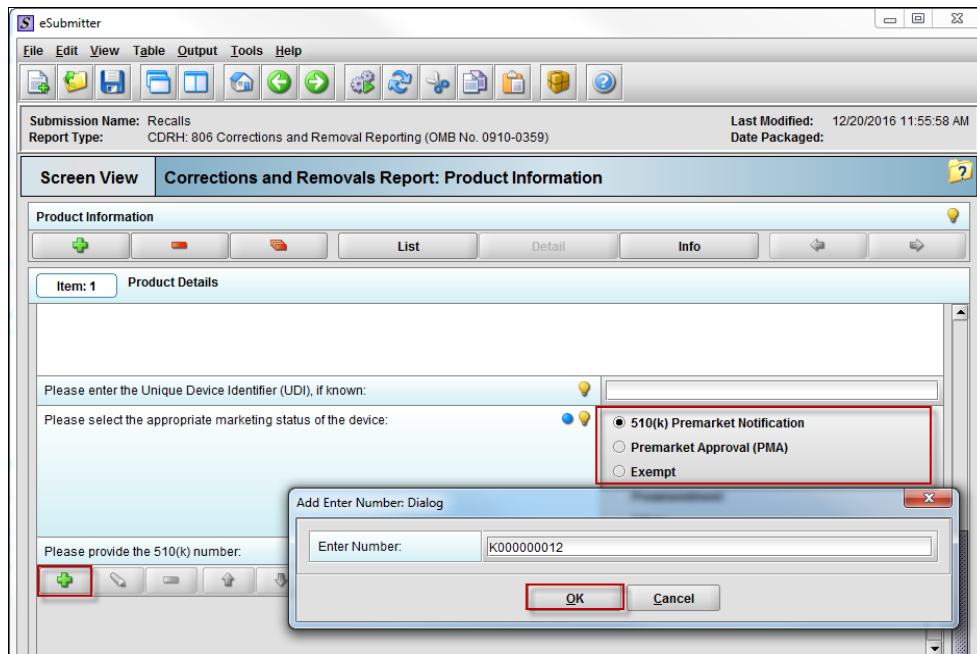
eSubmitter

File Edit View Table Output Tools Help

Submission Name: Recalls
Report Type: CDRH: 806 Corrections and Removal Reporting (OMB No. 0910-0359)

Last Modified: 12/20/2016 11:55:58 AM
Date Packaged:

Screen View

Corrections and Removals Report: Product Information

Product Information

List Detail Info

Item: 1

Product Details

Please enter the Unique Device Identifier (UDI), if known:

Please select the appropriate marketing status of the device:

510(k) Premarket Notification
Premarket Approval (PMA)
Exempt

Please provide the 510(k) number:

Add Enter Number: Dialog

Enter Number: K000000012

OK Cancel